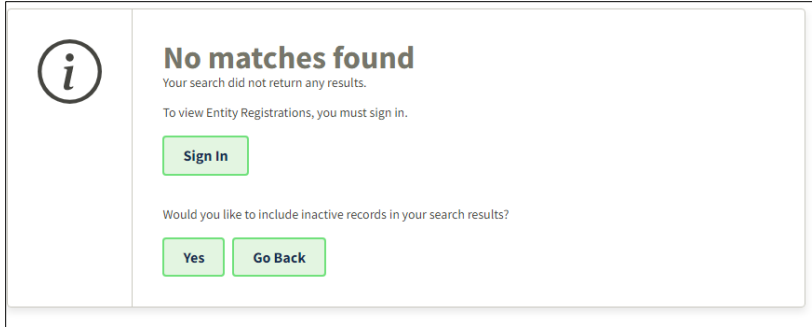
i

No matches found

Your search did not return any results.

To view Entity Registrations, you must sign in.

Sign In

Would you like to include inactive records in your search results?

Yes

Go Back